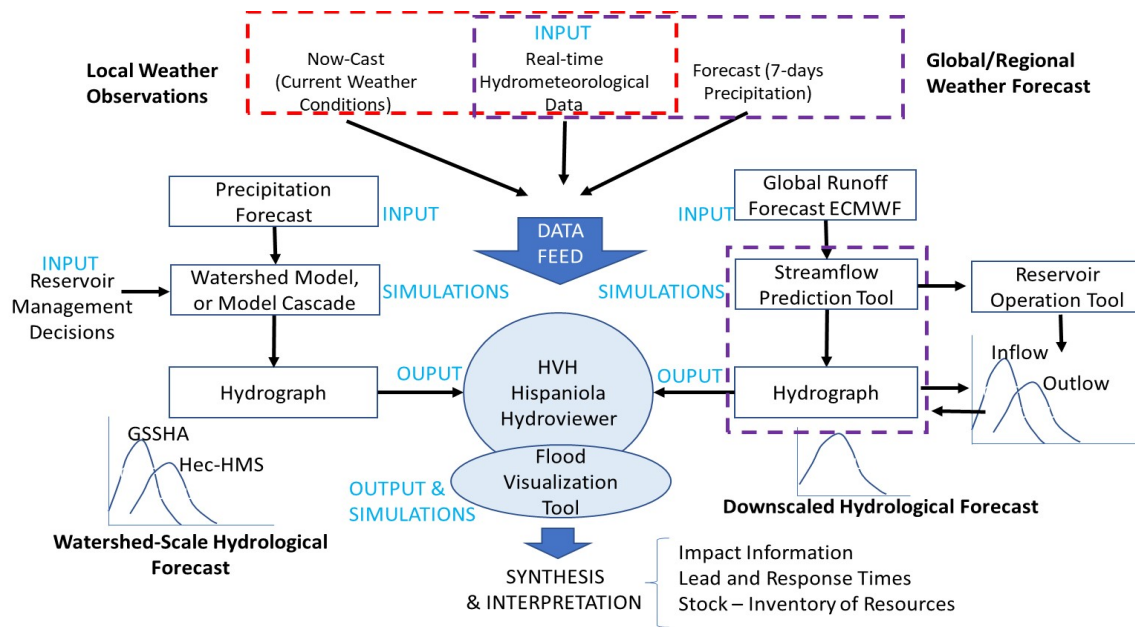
Local Weather Observations

Now-Cast (Current Weather Conditions)

INPUT

Real-time Hydrometeorological Data

Forecast (7-days Precipitation)

Global/Regional Weather Forecast

Precipitation Forecast

INPUT

DATA FEED

INPUT

Global Runoff Forecast ECMWF

INPUT

Reservoir Management Decisions

Watershed Model, or Model Cascade

SIMULATIONS

SIMULATIONS

Streamflow Prediction Tool

Reservoir Operation Tool

Hydrograph

OUPUT

HVH Hispaniola Hydroviewer

OUPUT

Hydrograph

Inflow

Outlow

GSSHA

Hec-HMS

Flood Visualization Tool

OUTPUT & SIMULATIONS

Downscaled Hydrological Forecast

Watershed-Scale Hydrological Forecast

SYNTHESIS & INTERPRETATION

Impact Information
Lead and Response Times
Stock – Inventory of Resources